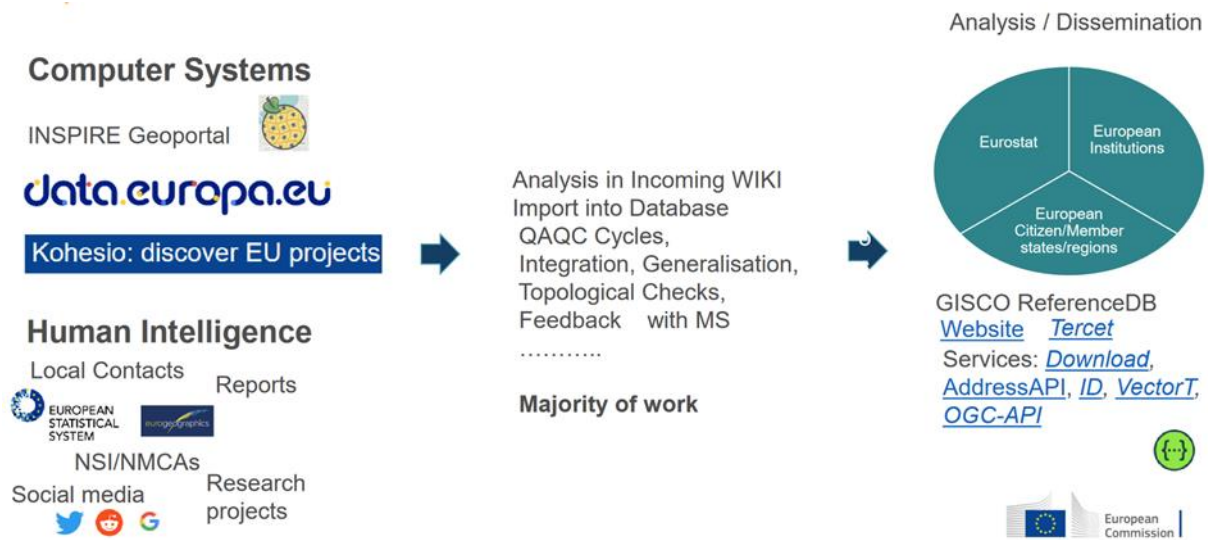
Computer Systems

INSPIRE Geoportal

data.europa.eu

Kohesio: discover EU projects

Human Intelligence

Local Contacts

Reports

EUROPEAN STATISTICAL SYSTEM

eurogeographics

NSI/NMCAs

Social media

Research projects

G

Analysis in Incoming WIKI
Import into Database
QAQC Cycles,
Integration, Generalisation,
Topological Checks,
Feedback with MS
...........

Majority of work

Analysis / Dissemination

Eurostat

European Institutions

European Citizen/Member states/regions

GISCO ReferenceDB
Website Tercet
Services: Download, AddressAPI, ID, VectorT, OGC-API

{...}

European Commission